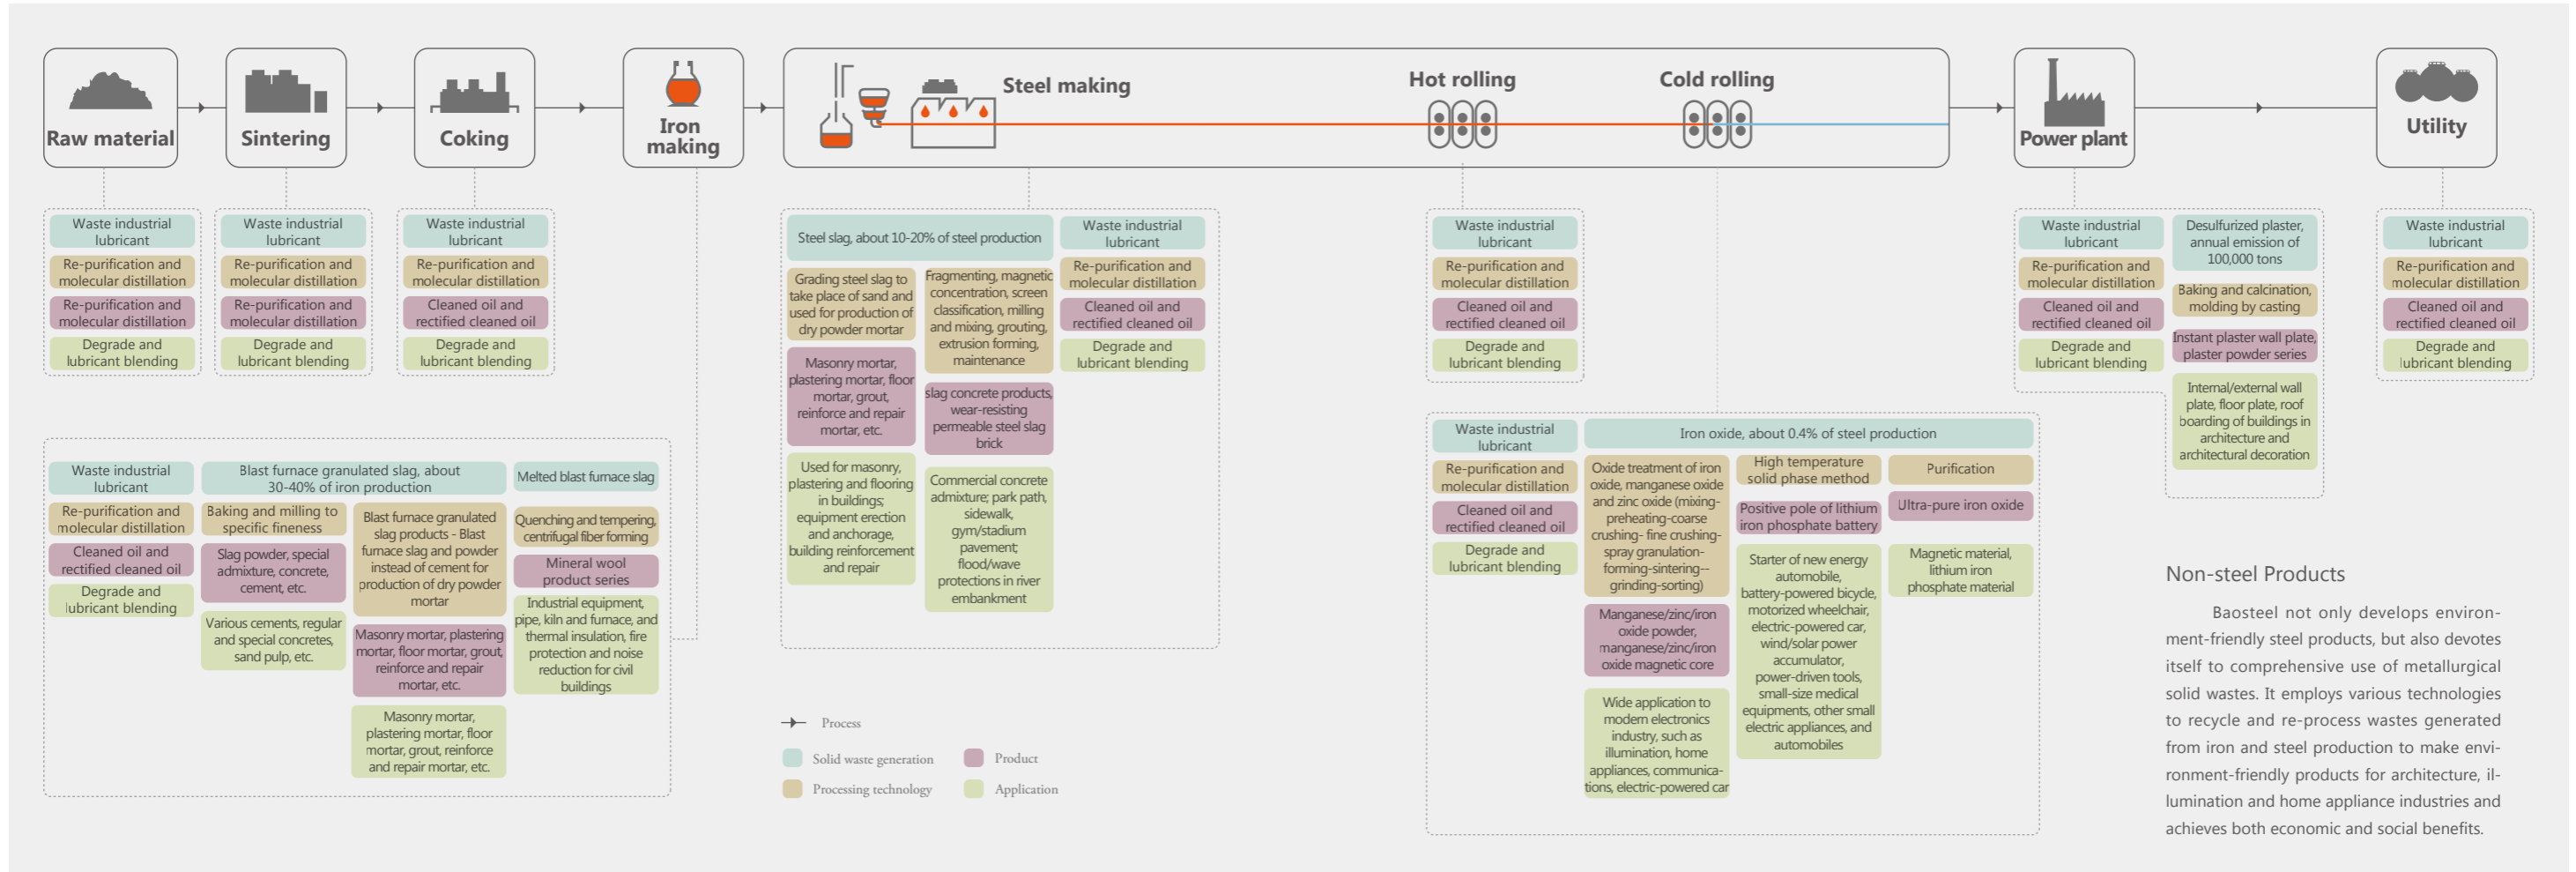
Raw material

Sintering

Coking

Iron making

Steel making

Hot rolling

Cold rolling

Power plant

Utility

Waste industrial lubricant
Re-purification and molecular distillation
Re-purification and molecular distillation
Degrade and lubricant blending

Waste industrial lubricant
Re-purification and molecular distillation
Re-purification and molecular distillation
Degrade and lubricant blending

Waste industrial lubricant
Re-purification and molecular distillation
Cleaned oil and rectified cleaned oil
Degrade and lubricant blending

Steel slag, about 10-20% of steel production
Grading steel slag to take place of sand and used for production of dry powder mortar
Fragmenting, magnetic concentration, screen classification, milling and mixing, grouting, extrusion forming, maintenance
Masonry mortar, plastering mortar, floor mortar, grout, reinforce and repair mortar, etc.
slag concrete products, wear-resisting permeable steel slag brick
Used for masonry, plastering and flooring in buildings; equipment erection and anchorage, building reinforcement and repair
Commercial concrete admixture; park path, sidewalk, gym/stadium pavement; flood/wave protections in river embankment

Waste industrial lubricant
Re-purification and molecular distillation
Cleaned oil and rectified cleaned oil
Degrade and lubricant blending

Waste industrial lubricant
Re-purification and molecular distillation
Cleaned oil and rectified cleaned oil
Degrade and lubricant blending

Waste industrial lubricant
Re-purification and molecular distillation
Cleaned oil and rectified cleaned oil
Degrade and lubricant blending

Desulfurized plaster, annual emission of 100,000 tons
Baking and calcination, molding by casting
Instant plaster wall plate, plaster powder series
Internal/external wall plate, floor plate, roof boarding of buildings in architecture and architectural decoration

Waste industrial lubricant
Re-purification and molecular distillation
Cleaned oil and rectified cleaned oil
Degrade and lubricant blending

Waste industrial lubricant
Re-purification and molecular distillation
Cleaned oil and rectified cleaned oil
Degrade and lubricant blending

Blast furnace granulated slag, about 30-40% of iron production
Baking and milling to specific fineness
Slag powder, special admixture, concrete, cement, etc.
Various cements, regular and special concretes, sand pulp, etc.
Blast furnace granulated slag products - Blast furnace slag and powder instead of cement for production of dry powder mortar
Masonry mortar, plastering mortar, floor mortar, grout, reinforce and repair mortar, etc.
Masonry mortar, plastering mortar, floor mortar, grout, reinforce and repair mortar, etc.

Melted blast furnace slag
Quenching and tempering, centrifugal fiber forming
Mineral wool product series
Industrial equipment, pipe, kiln and furnace, and thermal insulation, fire protection and noise reduction for civil buildings

Waste industrial lubricant
Re-purification and molecular distillation
Cleaned oil and rectified cleaned oil
Degrade and lubricant blending

Iron oxide, about 0.4% of steel production
Oxide treatment of iron oxide, manganese oxide and zinc oxide (mixing-preheating-coarse crushing- fine crushing-spray granulation-forming-sintering--grinding-sorting)
Manganese/zinc/iron oxide powder, manganese/zinc/iron oxide magnetic core
Wide application to modern electronics industry, such as illumination, home appliances, communications, electric-powered car
High temperature solid phase method
Positive pole of lithium iron phosphate battery
Starter of new energy automobile, battery-powered bicycle, motorized wheelchair, electric-powered car, wind/solar power accumulator, power-driven tools, small-size medical equipments, other small electric appliances, and automobiles
Purification
Ultra-pure iron oxide
Magnetic material, lithium iron phosphate material

Process
Solid waste generation
Product
Processing technology
Application

Non-steel Products

Baosteel not only develops environment-friendly steel products, but also devotes itself to comprehensive use of metallurgical solid wastes. It employs various technologies to recycle and re-process wastes generated from iron and steel production to make environment-friendly products for architecture, illumination and home appliance industries and achieves both economic and social benefits.